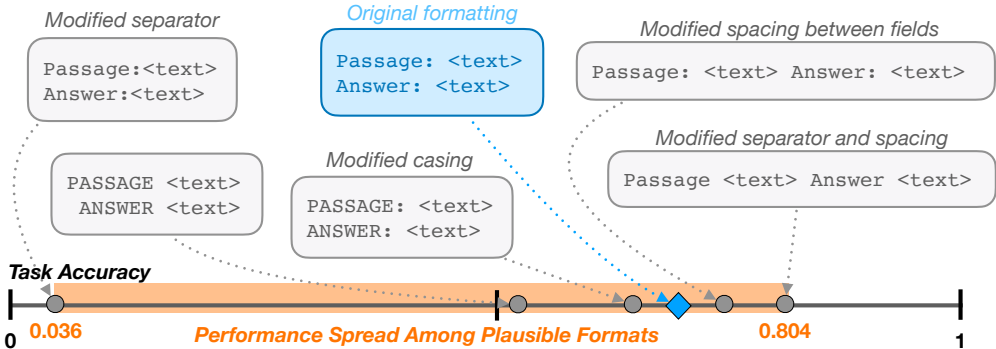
Modified separator

Passage:<text>
Answer:<text>

Original formatting

Passage: <text>
Answer: <text>

Modified spacing between fields

Passage: <text> Answer: <text>

Modified separator and spacing

Passage <text> Answer <text>

PASSAGE <text>
ANSWER <text>

Modified casing

PASSAGE: <text>
ANSWER: <text>

Task Accuracy

0

0.036

Performance Spread Among Plausible Formats

0.804

1